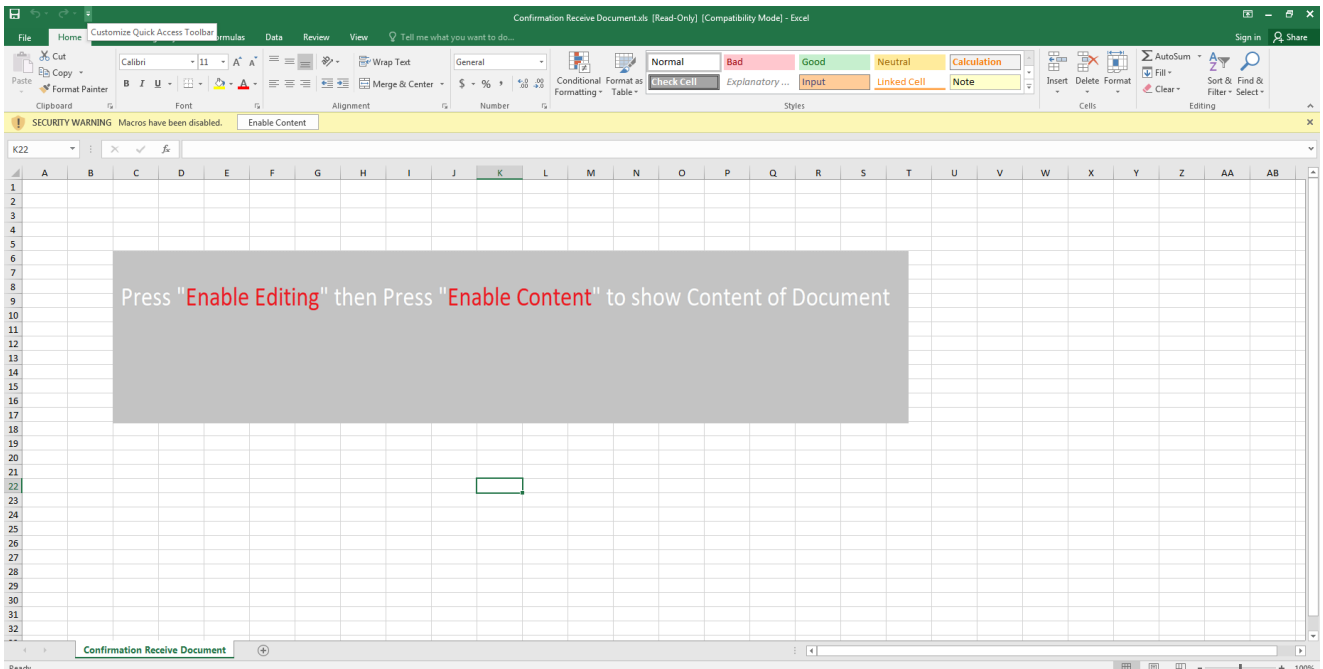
Confirmation Receive Document.xls [Read-Only] [Compatibility Mode] - Excel

File Home Customize Quick Access Toolbar ormulas Data Review View Tell me what you want to do... Sign in Share

Cut
Copy
Paste Format Painter
Clipboard

Calibri 11 A A
B I U
Font

Wrap Text
Merge & Center
Alignment

General
$ % ,
Number

Conditional Formatting Format as Table
Normal Bad Good Neutral Calculation
Check Cell Explanatory ... Input Linked Cell Note
Styles

Insert Delete Format
Cells

AutoSum
Fill
Clear
Sort & Filter Find & Select
Editing

SECURITY WARNING Macros have been disabled. Enable Content

K22 fx

A B C D E F G H I J K L M N O P Q R S T U V W X Y Z AA AB

1 2 3 4 5 6 7 8 9 10 11 12 13 14 15 16 17 18 19 20 21 22 23 24 25 26 27 28 29 30 31 32

Press "Enable Editing" then Press "Enable Content" to show Content of Document

Confirmation Receive Document

Ready 100%